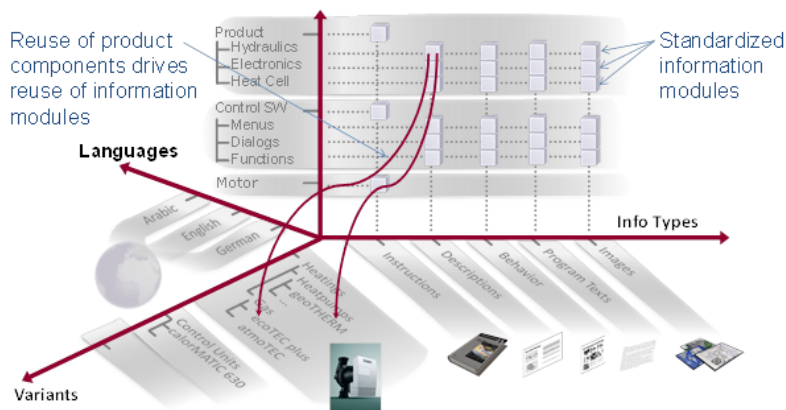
Product
Hydraulics
Electronics
Heat Cell

Control SW
Menus
Dialogs
Functions

Motor

Reuse of product components drives reuse of information modules

Standardized information modules

Languages

Info Types

Arabic
English
German

Instructions
Descriptions
Behavior
Program Texts
Images

Heating
Heatpumps
geoTHERM
Gas
ecoTEC plus
atmoTEC

Control Units
calorMATIC 630

Variants